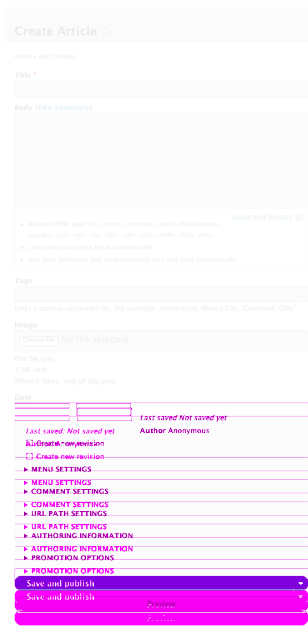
Create Article ☆

Home » Add content

Title *

Body (Edit summary)

Switch to plain text editor

Text format

• Allowed HTML tags: <a> <em> <strong> <cite> <blockquote> <code> <ul> <ol> <li> <dl> <dt> <dd>
• Lines and paragraphs break automatically.
• Web page addresses and email addresses turn into links automatically.

Tags

Enter a comma-separated list. For example: Amsterdam, Mexico City, "Cleveland, Ohio"

Image

Choose File No file selected

One file only.
2 MB limit.
Allowed types: png gif jpg jpeg.

Date

Last saved Not saved yet
Author Anonymous

Last saved: Not saved yet
Author Anonymous

Create new revision
Create new revision

▸ MENU SETTINGS
▸ MENU SETTINGS
▸ COMMENT SETTINGS
▸ COMMENT SETTINGS
▸ URL PATH SETTINGS
▸ URL PATH SETTINGS
▸ AUTHORING INFORMATION
▸ AUTHORING INFORMATION
▸ PROMOTION OPTIONS
▸ PROMOTION OPTIONS

Save and publish
Save and publish

Preview
Preview